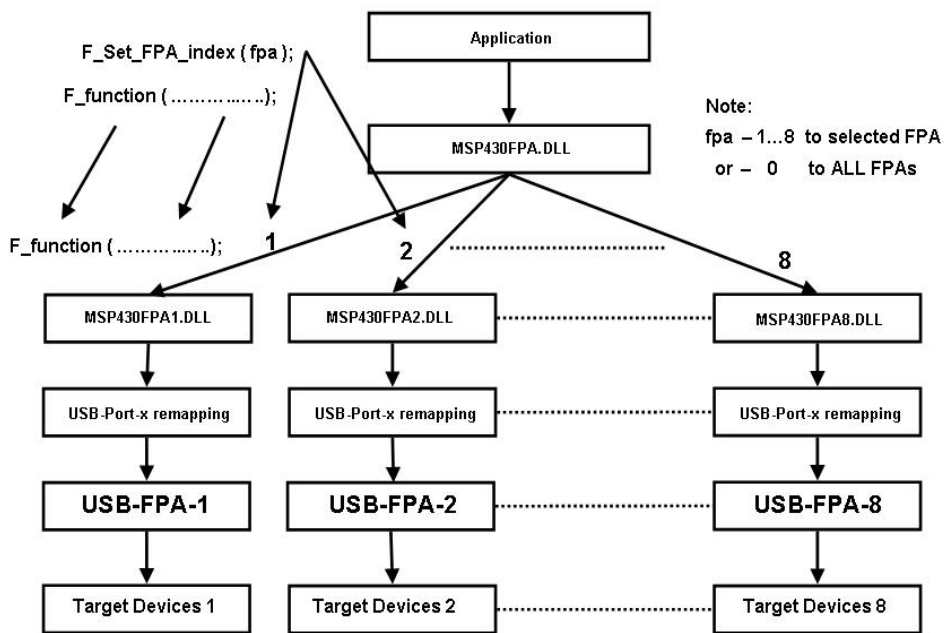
F_Set_FPA_index ( fpa );

F_function ( …………..…);

Application

Note:
fpa – 1...8 to selected FPA
or – 0 to ALL FPAs

MSP430FPA.DLL

F_function ( …………..…);

1

2

8

MSP430FPA1.DLL

MSP430FPA2.DLL

MSP430FPA8.DLL

USB-Port-x remapping

USB-Port-x remapping

USB-Port-x remapping

USB-FPA-1

USB-FPA-2

USB-FPA-8

Target Devices 1

Target Devices 2

Target Devices 8